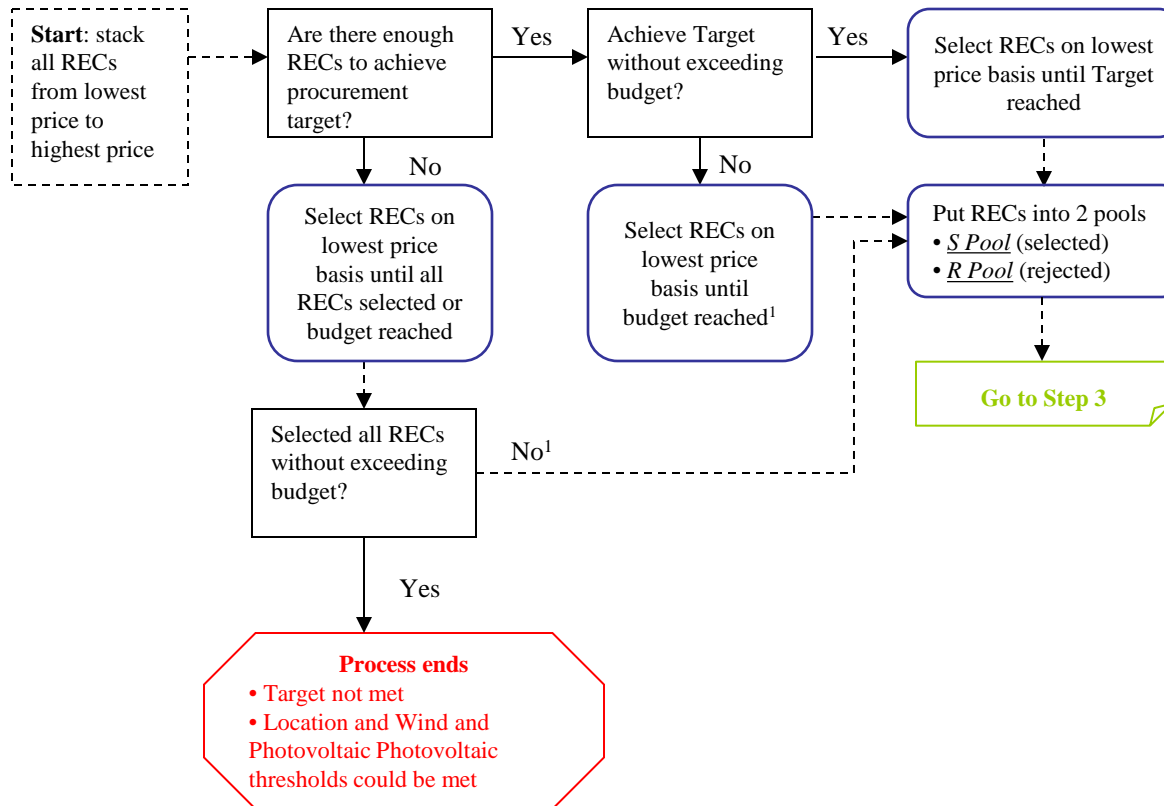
**Start**: stack all RECs from lowest price to highest price

Are there enough RECs to achieve procurement target?

Yes

Achieve Target without exceeding budget?

Yes

Select RECs on lowest price basis until Target reached

No

Select RECs on lowest price basis until all RECs selected or budget reached

No

Select RECs on lowest price basis until budget reached$^1$

Put RECs into 2 pools
• *S Pool* (selected)
• *R Pool* (rejected)

Go to Step 3

Selected all RECs without exceeding budget?

No$^1$

Yes

**Process ends**
• Target not met
• Location and Wind and Photovoltaic Photovoltaic thresholds could be met